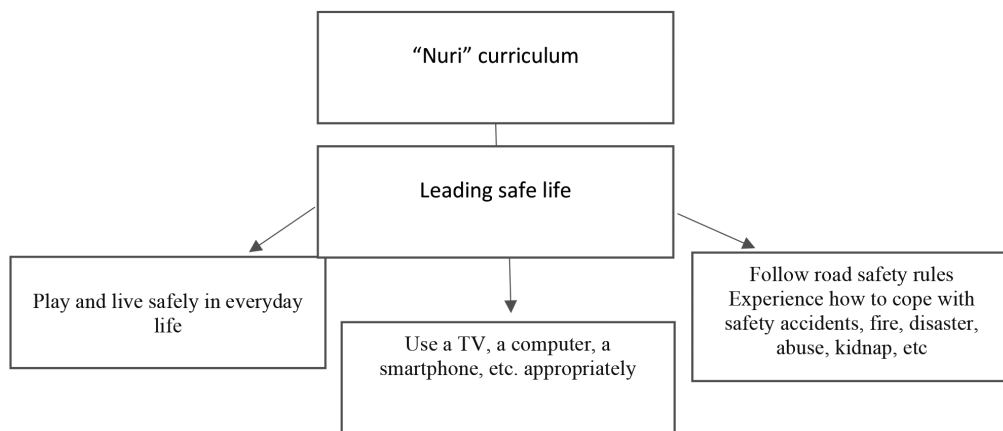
"Nuri" curriculum

Leading safe life

Play and live safely in everyday life

Use a TV, a computer, a smartphone, etc. appropriately

Follow road safety rules
Experience how to cope with safety accidents, fire, disaster, abuse, kidnap, etc